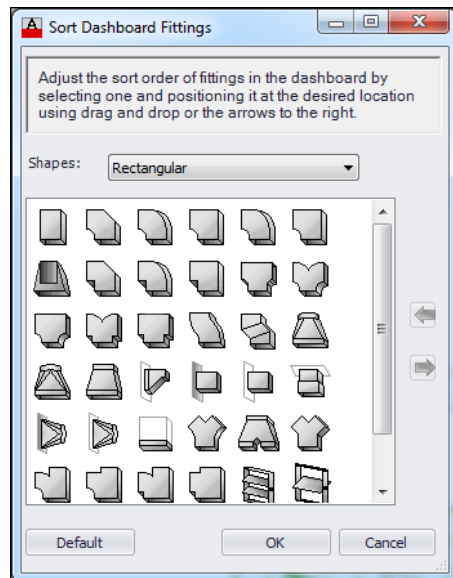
A Sort Dashboard Fittings

Adjust the sort order of fittings in the dashboard by selecting one and positioning it at the desired location using drag and drop or the arrows to the right.

Shapes: Rectangular

Default

OK

Cancel